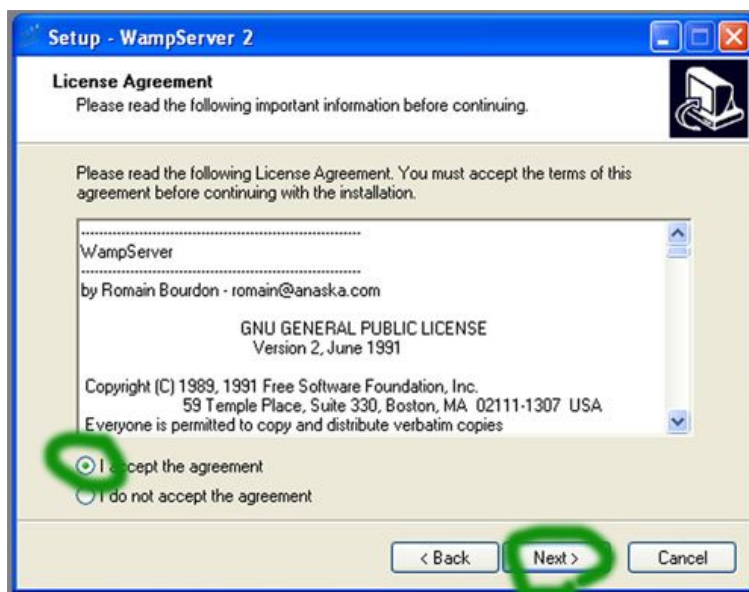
Setup - WampServer 2

License Agreement
Please read the following important information before continuing.

Please read the following License Agreement. You must accept the terms of this agreement before continuing with the installation.

--------------------------------------------------------
WampServer
--------------------------------------------------------
by Romain Bourdon - romain@anaska.com

GNU GENERAL PUBLIC LICENSE
Version 2, June 1991

Copyright (C) 1989, 1991 Free Software Foundation, Inc.
59 Temple Place, Suite 330, Boston, MA 02111-1307 USA
Everyone is permitted to copy and distribute verbatim copies

I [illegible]cept the agreement
I do not accept the agreement

< Back
Next >
Cancel